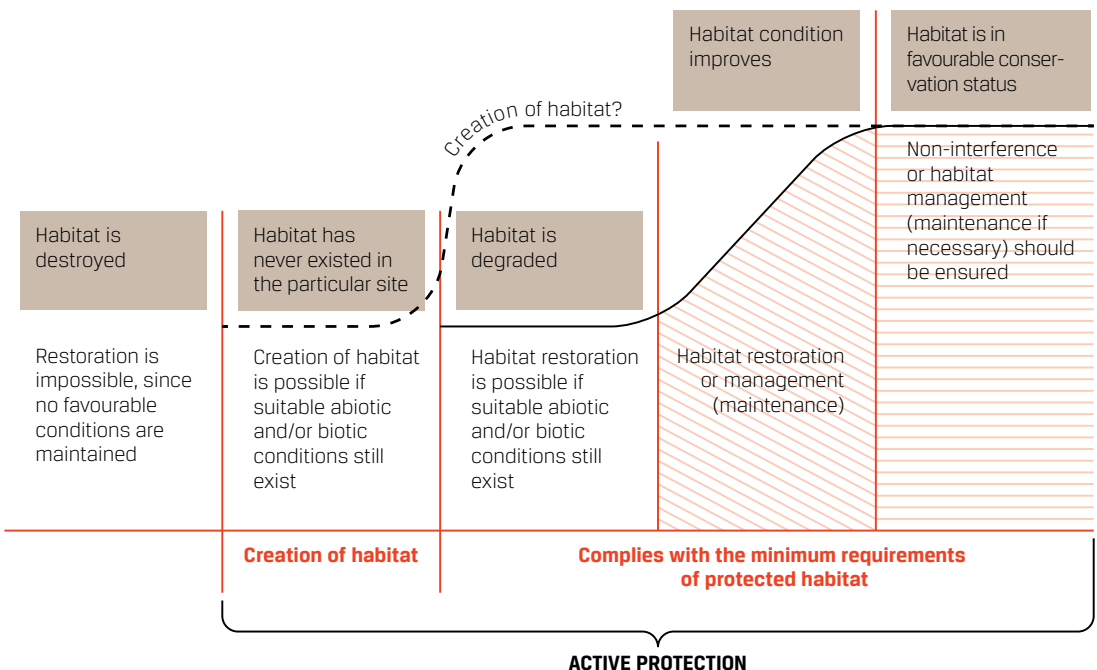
Habitat condition improves

Habitat is in favourable conservation status

Creation of habitat?

Non-interference or habitat management (maintenance if necessary) should be ensured

Habitat is destroyed

Habitat has never existed in the particular site

Habitat is degraded

Restoration is impossible, since no favourable conditions are maintained

Creation of habitat is possible if suitable abiotic and/or biotic conditions still exist

Habitat restoration is possible if suitable abiotic and/or biotic conditions still exist

Habitat restoration or management (maintenance)

Creation of habitat

Complies with the minimum requirements of protected habitat

ACTIVE PROTECTION